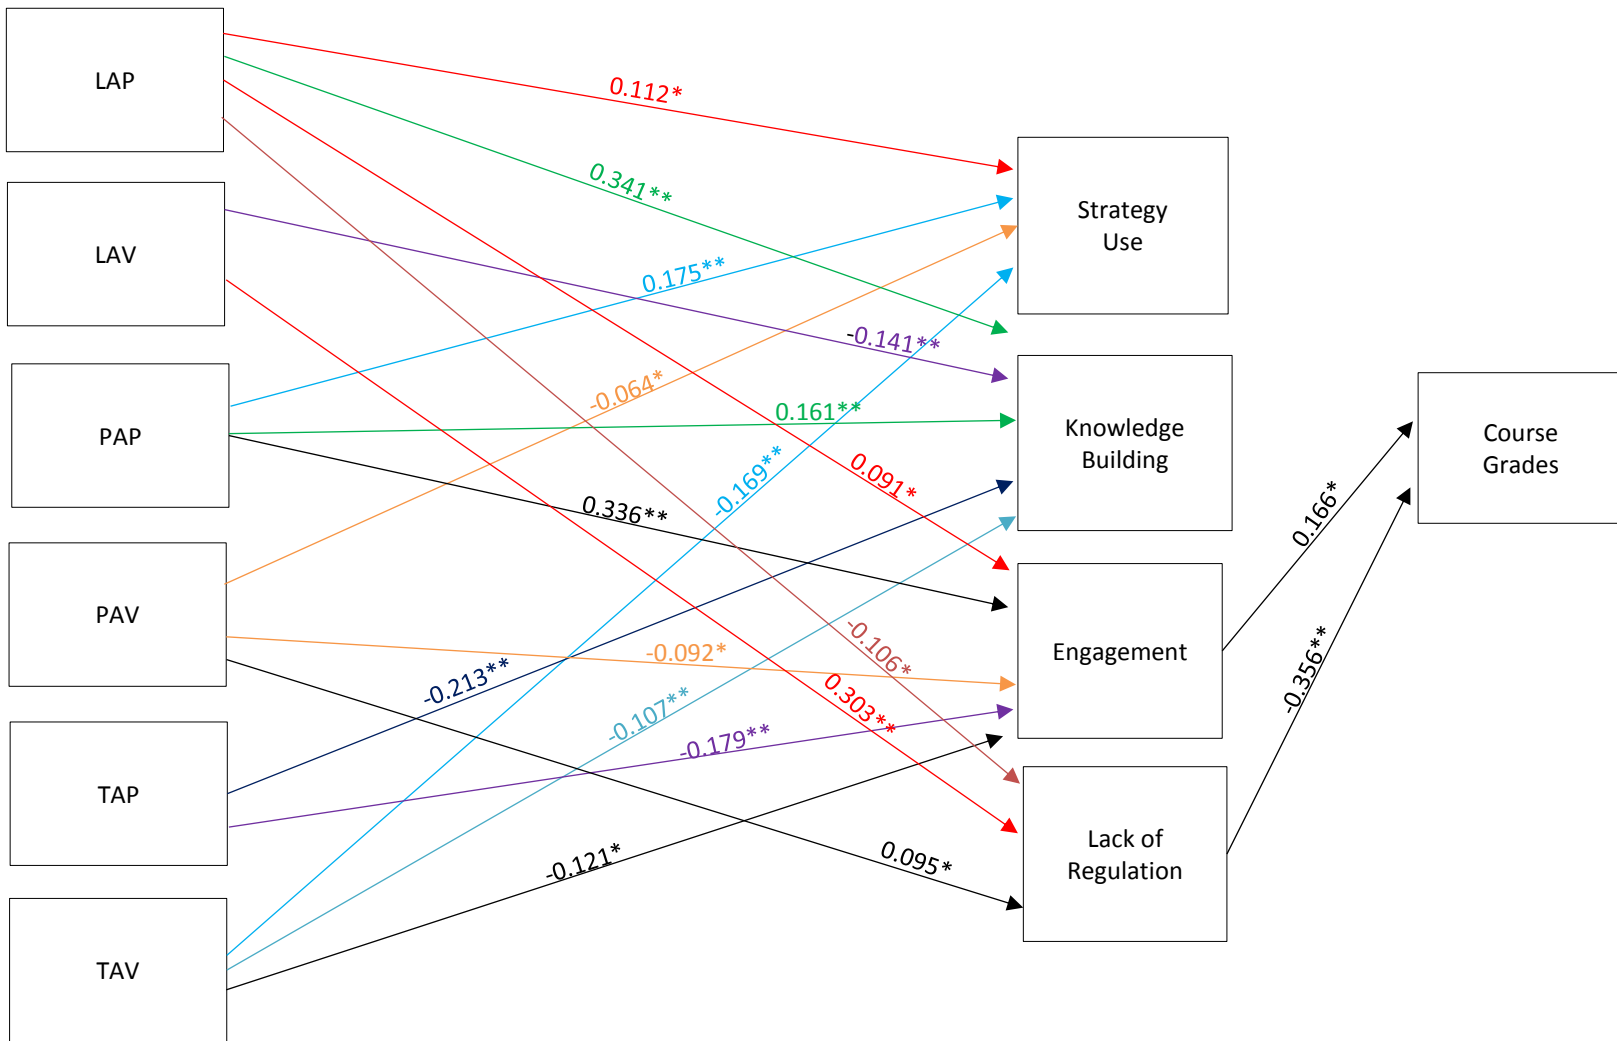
LAP

LAV

PAP

PAV

TAP

TAV

0.112*

0.341**

0.175**

-0.141**

-0.064*

0.161**

0.091*

-0.169**

0.336**

-0.106*

-0.092*

0.303**

-0.213**

-0.107**

-0.179**

-0.121*

0.095*

Strategy Use

Knowledge Building

Engagement

Lack of Regulation

0.166*

-0.356**

Course Grades